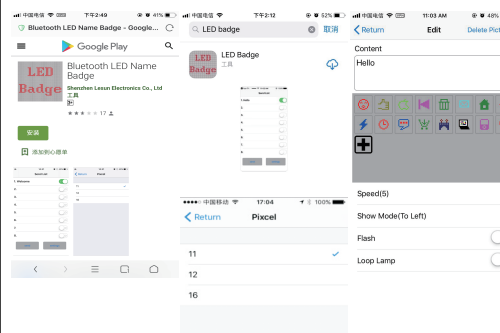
中国电信 下午2:49 41%

Bluetooth LED Name Badge - Google...

Google Play

LED Badge

Bluetooth LED Name Badge

Shenzhen Lesun Electronics Co., Ltd

工具

17

安装

添加到心愿单

中国电信 下午2:12 52%

LED badge

取消

LED Badge

工具

中国移动 17:04 100%

Return

Pixcel

11

12

16

中国电信 11:03 AM 48%

Return

Edit

Delete Pict

Content

Hello

Speed(5)

Show Mode(To Left)

Flash

Loop Lamp